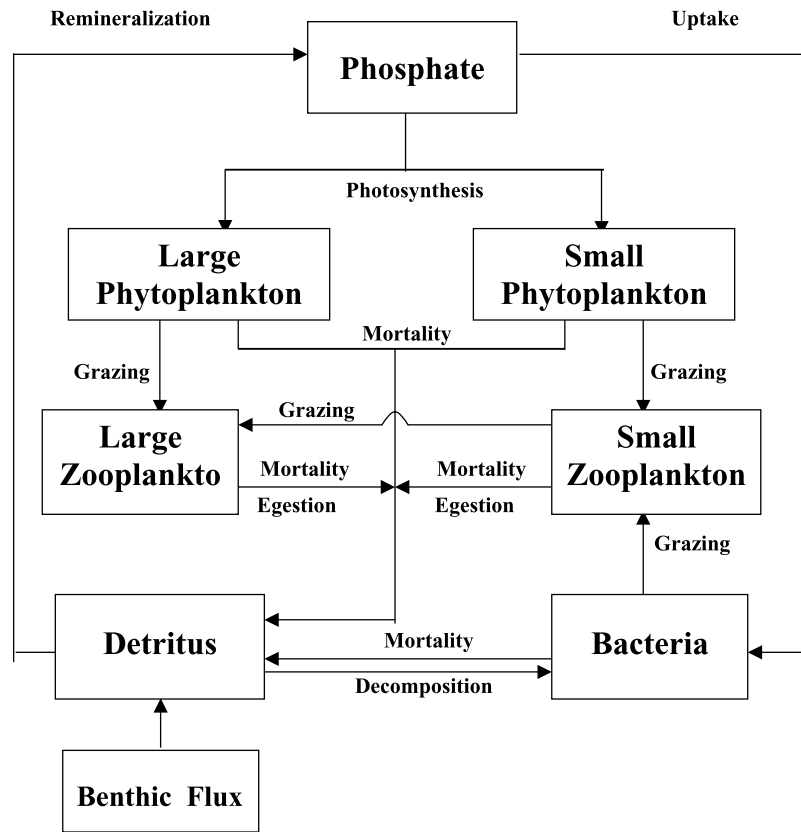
Remineralization

Uptake

Phosphate

Photosynthesis

Large Phytoplankton

Small Phytoplankton

Mortality

Grazing

Grazing

Grazing

Large Zooplankto

Mortality

Egestion

Mortality

Egestion

Small Zooplankton

Grazing

Detritus

Mortality

Decomposition

Bacteria

Benthic Flux